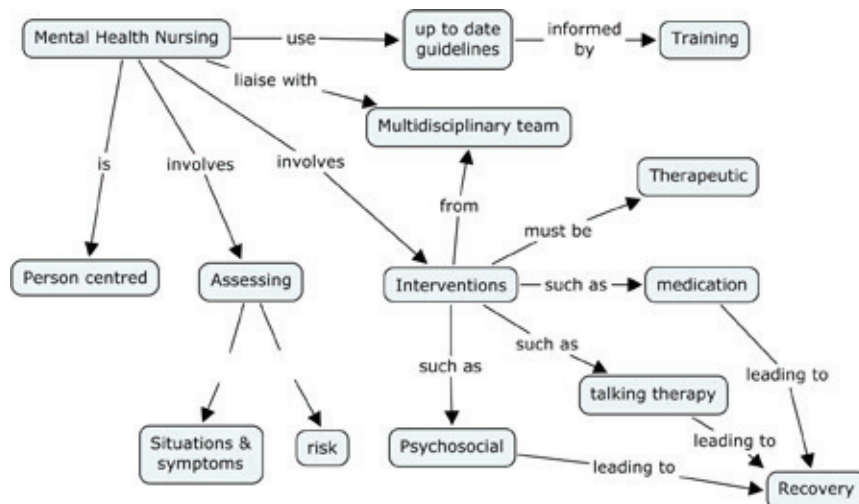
Mental Health Nursing

use

up to date guidelines

informed by

Training

liaise with

Multidisciplinary team

is

involves

involves

from

Therapeutic

must be

Person centred

Assessing

Interventions

such as

medication

such as

such as

leading to

talking therapy

leading to

Situations & symptoms

risk

Psychosocial

leading to

Recovery